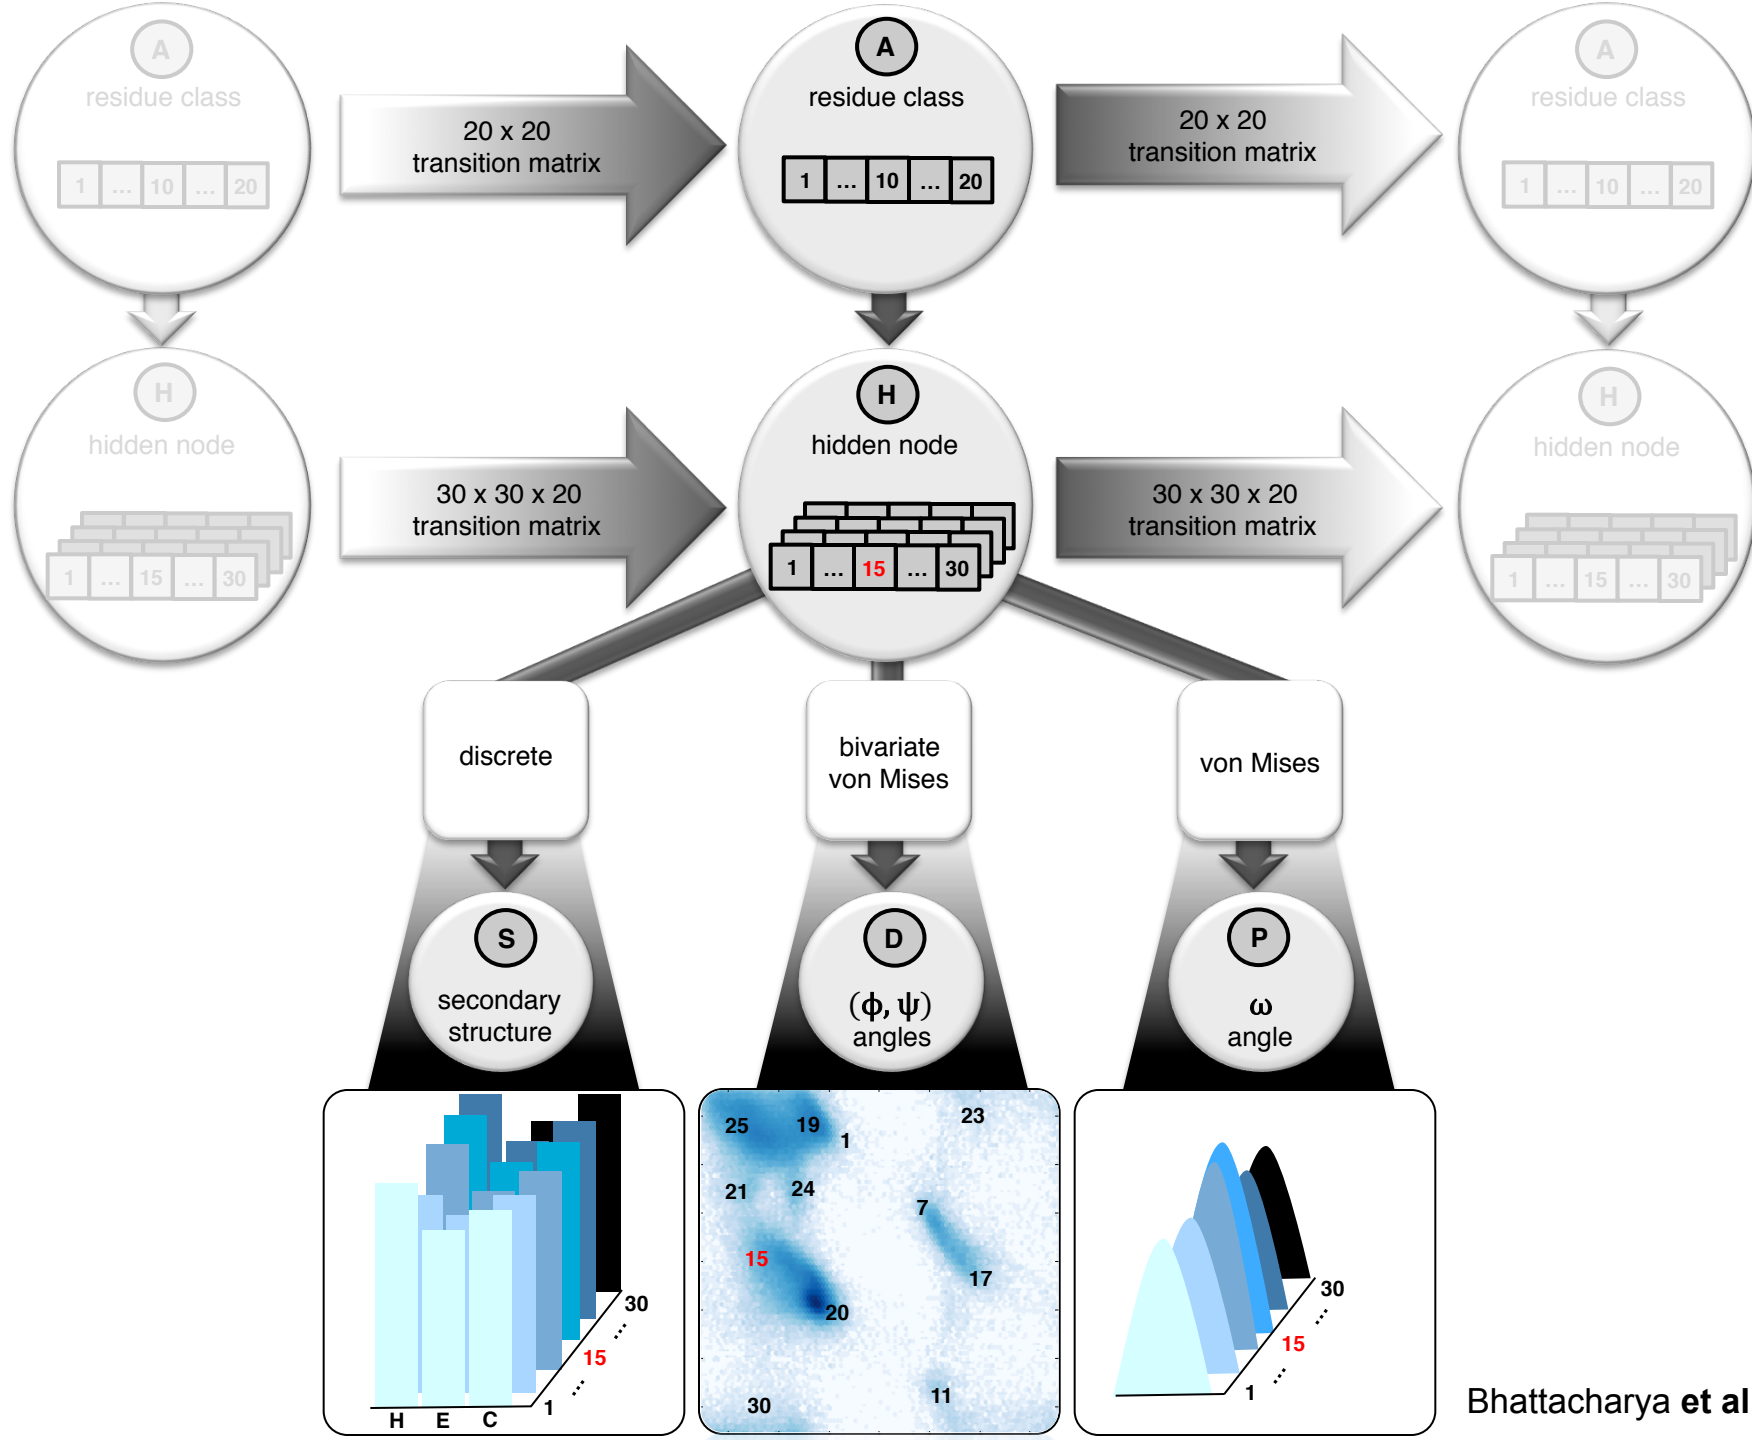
A
residue class
1 ... 10 ... 20

20 x 20
transition matrix

A
residue class
1 ... 10 ... 20

20 x 20
transition matrix

A
residue class
1 ... 10 ... 20

H
hidden node
1 ... 15 ... 30

30 x 30 x 20
transition matrix

H
hidden node
1 ... 15 ... 30

30 x 30 x 20
transition matrix

H
hidden node
1 ... 15 ... 30

discrete

bivariate
von Mises

von Mises

S
secondary
structure

D
$(\phi, \psi)$
angles

P
$\omega$
angle

H E C
1 ... 15 ... 30

25 19 1 23
21 24 7
15 17
20
30 11

1 ... 15 ... 30

Bhattacharya et al